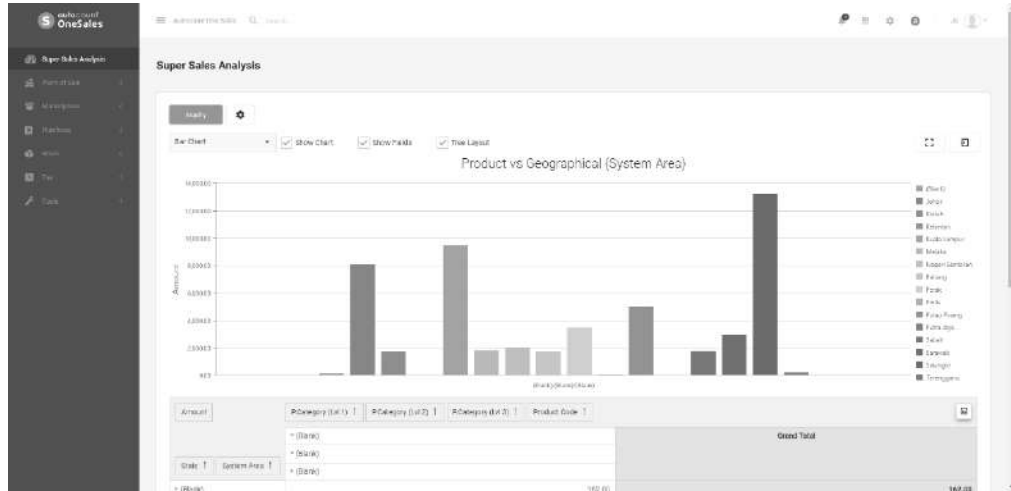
autocount OneSales

Super Sales Analysis
Point of Sale
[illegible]
Purchase
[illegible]
Tax
Tools

Super Sales Analysis

Modify

Bar Chart
Show Chart
Show Fields
Tree Layout

Product vs Geographical (System Area)

14,000.00
12,000.00
10,000.00
8,000.00
6,000.00
4,000.00
2,000.00
0.00

Amount

(Blank) (Blank) (Blank)

(Blank)
Johor
Kedah
Kelantan
Kuala Lumpur
Melaka
Negeri Sembilan
Pahang
Perak
Perlis
Pulau Pinang
Putrajaya
Sabah
Sarawak
Selangor
Terengganu

Amount
PCategory (Lvl 1)
PCategory (Lvl 2)
PCategory (Lvl 3)
Product Code

(Blank)
(Blank)
(Blank)

Grand Total

State
System Area

(Blank)
162.00
162.00